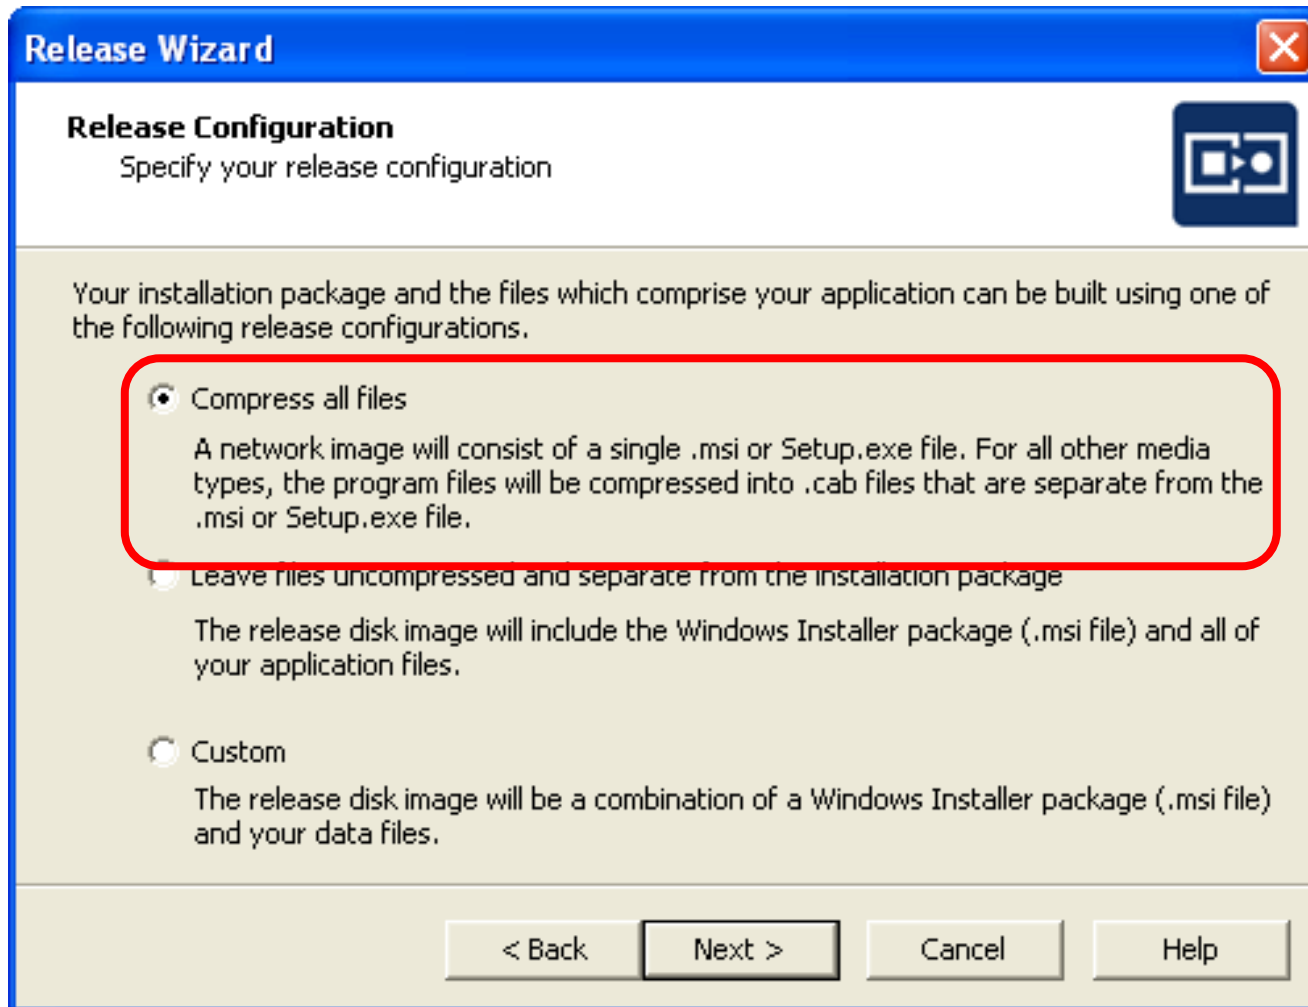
Release Wizard

Release Configuration
Specify your release configuration

Your installation package and the files which comprise your application can be built using one of the following release configurations.

Compress all files

A network image will consist of a single .msi or Setup.exe file. For all other media types, the program files will be compressed into .cab files that are separate from the .msi or Setup.exe file.

Leave files uncompressed and separate from the installation package

The release disk image will include the Windows Installer package (.msi file) and all of your application files.

Custom

The release disk image will be a combination of a Windows Installer package (.msi file) and your data files.

< Back Next > Cancel Help